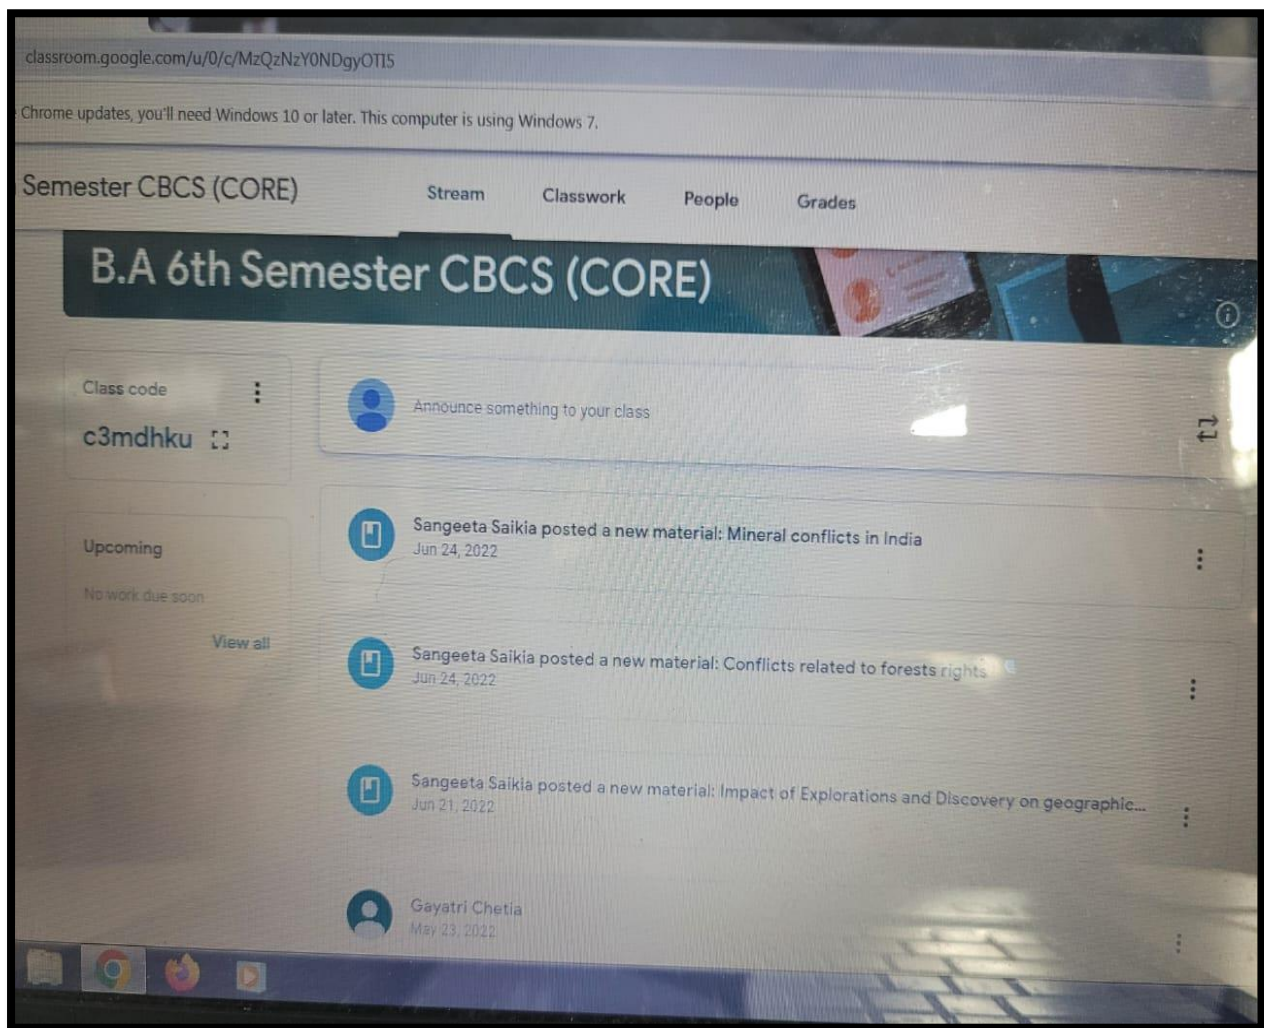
classroom.google.com/u/0/c/MzQzNzY0NDgyOTI5

Chrome updates, you'll need Windows 10 or later. This computer is using Windows 7.

Semester CBCS (CORE)

Stream

Classwork

People

Grades

B.A 6th Semester CBCS (CORE)

Class code

c3mdhku

Announce something to your class

Upcoming

No work due soon

View all

Sangeeta Saikia posted a new material: Mineral conflicts in India
Jun 24, 2022

Sangeeta Saikia posted a new material: Conflicts related to forests rights
Jun 24, 2022

Sangeeta Saikia posted a new material: Impact of Explorations and Discovery on geographic...
Jun 21, 2022

Gayatri Chetia
May 23, 2022